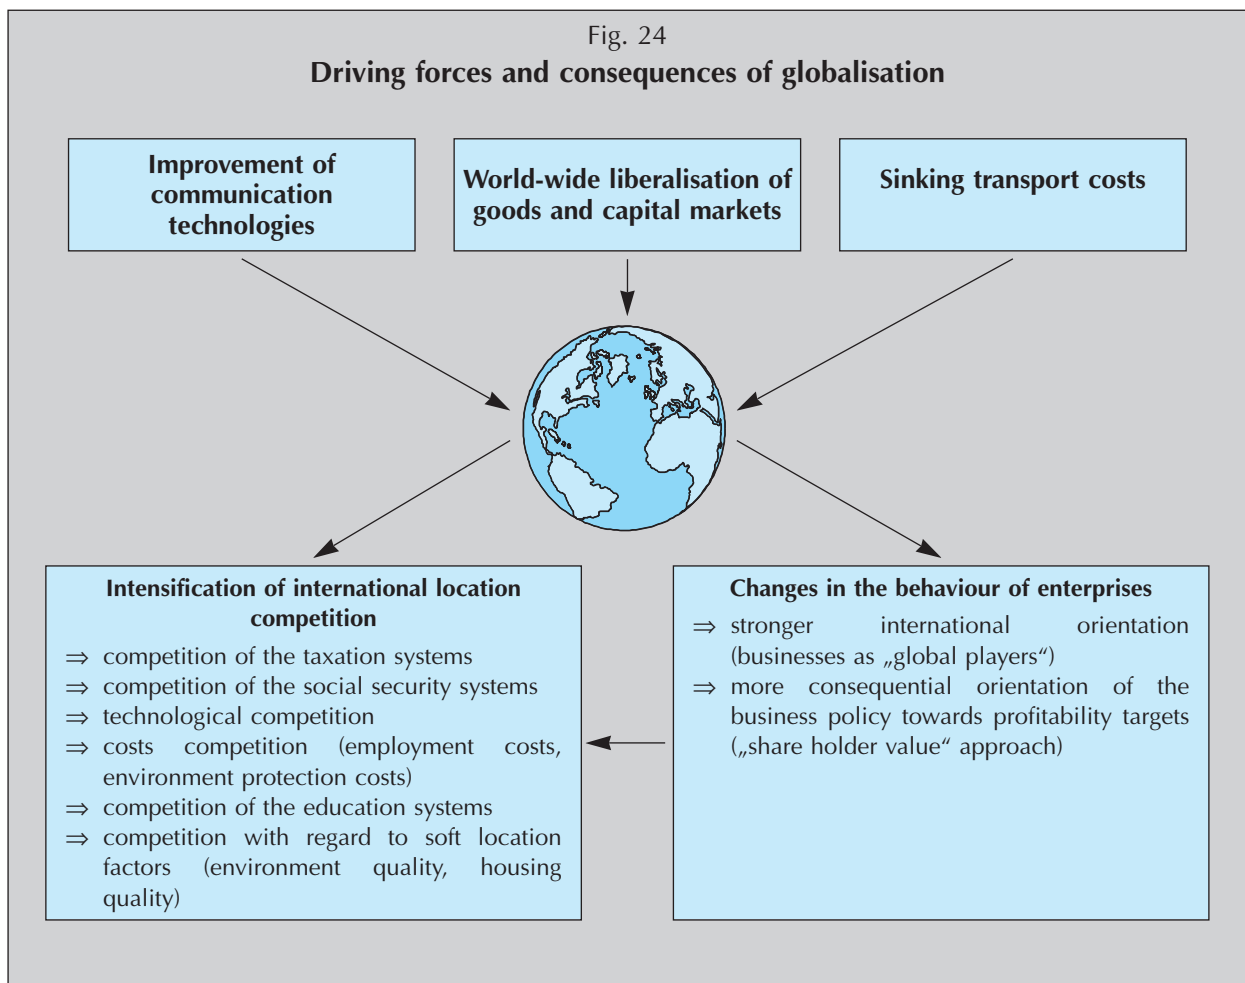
Fig. 24
Driving forces and consequences of globalisation

Improvement of communication technologies

World-wide liberalisation of goods and capital markets

Sinking transport costs

Intensification of international location competition
$\Rightarrow$ competition of the taxation systems
$\Rightarrow$ competition of the social security systems
$\Rightarrow$ technological competition
$\Rightarrow$ costs competition (employment costs, environment protection costs)
$\Rightarrow$ competition of the education systems
$\Rightarrow$ competition with regard to soft location factors (environment quality, housing quality)

Changes in the behaviour of enterprises
$\Rightarrow$ stronger international orientation (businesses as „global players“)
$\Rightarrow$ more consequential orientation of the business policy towards profitability targets („share holder value“ approach)